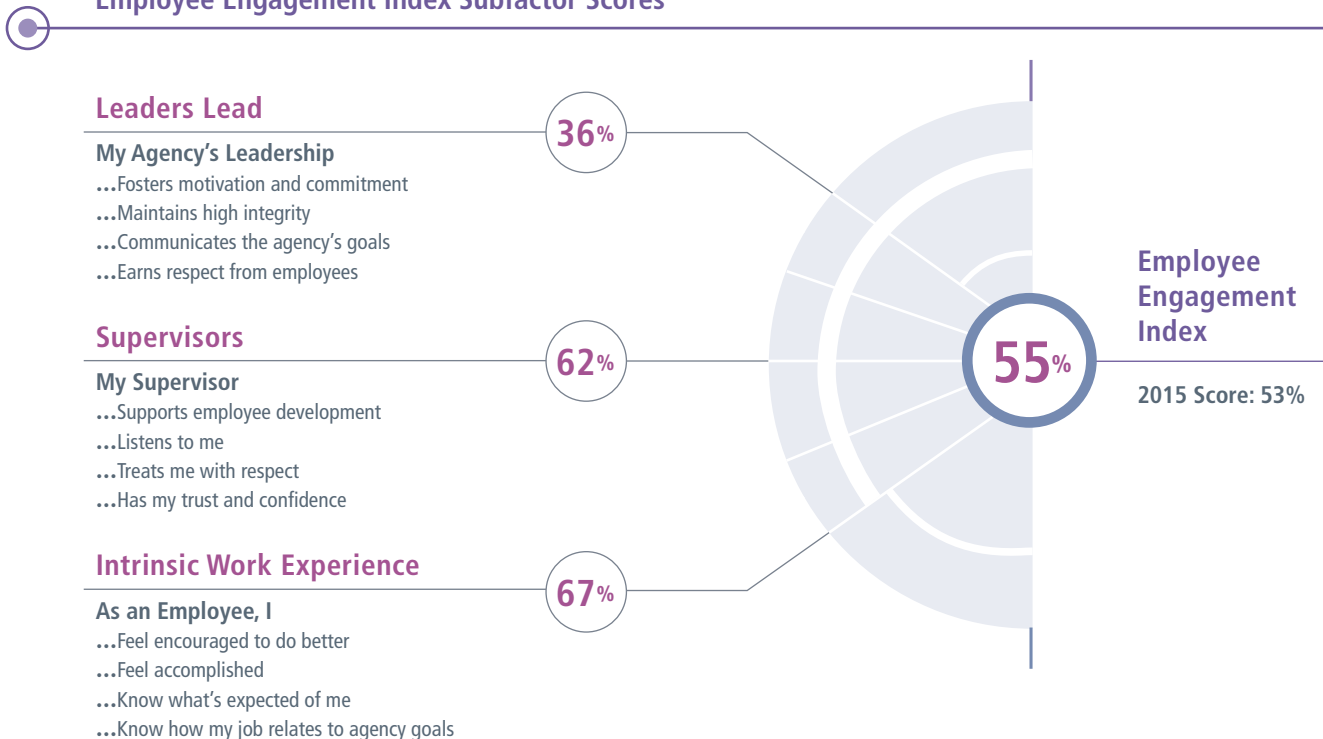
Employee Engagement Index Subfactor Scores

Leaders Lead

My Agency's Leadership
...Fosters motivation and commitment
...Maintains high integrity
...Communicates the agency's goals
...Earns respect from employees

36%

Supervisors

My Supervisor
...Supports employee development
...Listens to me
...Treats me with respect
...Has my trust and confidence

62%

Intrinsic Work Experience

As an Employee, I
...Feel encouraged to do better
...Feel accomplished
...Know what's expected of me
...Know how my job relates to agency goals

67%

55%

Employee Engagement Index

2015 Score: 53%